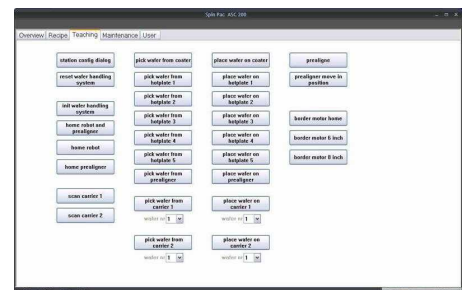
Spin Pac ASC 300

Overview | Recipe | Teaching | Maintenance | User

station config dialog

reset wafer handling system

init wafer handling system

home robot and prealigner

home robot

home prealigner

scan carrier 1

scan carrier 2

pick wafer from coater

pick wafer from hotplate 1

pick wafer from hotplate 2

pick wafer from hotplate 3

pick wafer from hotplate 4

pick wafer from hotplate 5

pick wafer from prealigner

pick wafer from carrier 1

wafer nr 1

pick wafer from carrier 2

wafer nr 1

place wafer on coater

place wafer on hotplate 1

place wafer on hotplate 2

place wafer on hotplate 3

place wafer on hotplate 4

place wafer on hotplate 5

place wafer on prealigner

place wafer on carrier 1

wafer nr 1

place wafer on carrier 2

wafer nr 1

prealign

prealigner move in position

border motor home

border motor 6 inch

border motor 8 inch